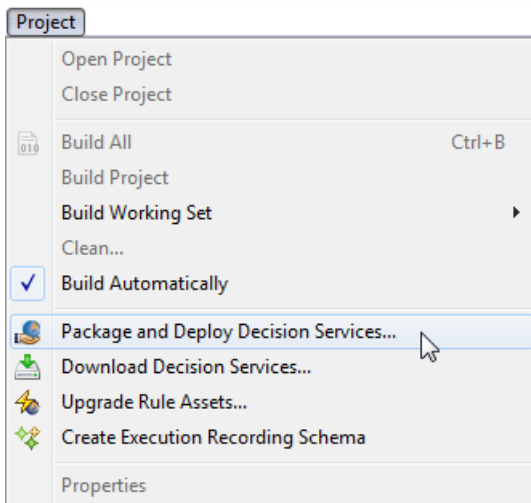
Project

Open Project
Close Project

Build All Ctrl+B
Build Project
Build Working Set
Clean...
Build Automatically

Package and Deploy Decision Services...
Download Decision Services...
Upgrade Rule Assets...
Create Execution Recording Schema

Properties